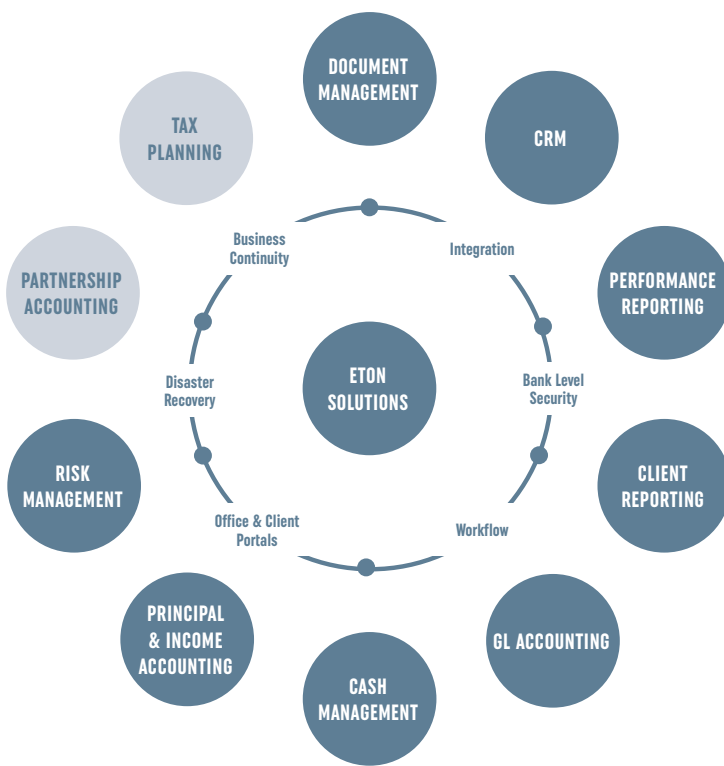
DOCUMENT MANAGEMENT

CRM

PERFORMANCE REPORTING

CLIENT REPORTING

GL ACCOUNTING

CASH MANAGEMENT

PRINCIPAL & INCOME ACCOUNTING

RISK MANAGEMENT

PARTNERSHIP ACCOUNTING

TAX PLANNING

Business Continuity

Integration

Bank Level Security

Workflow

Office & Client Portals

Disaster Recovery

ETON SOLUTIONS